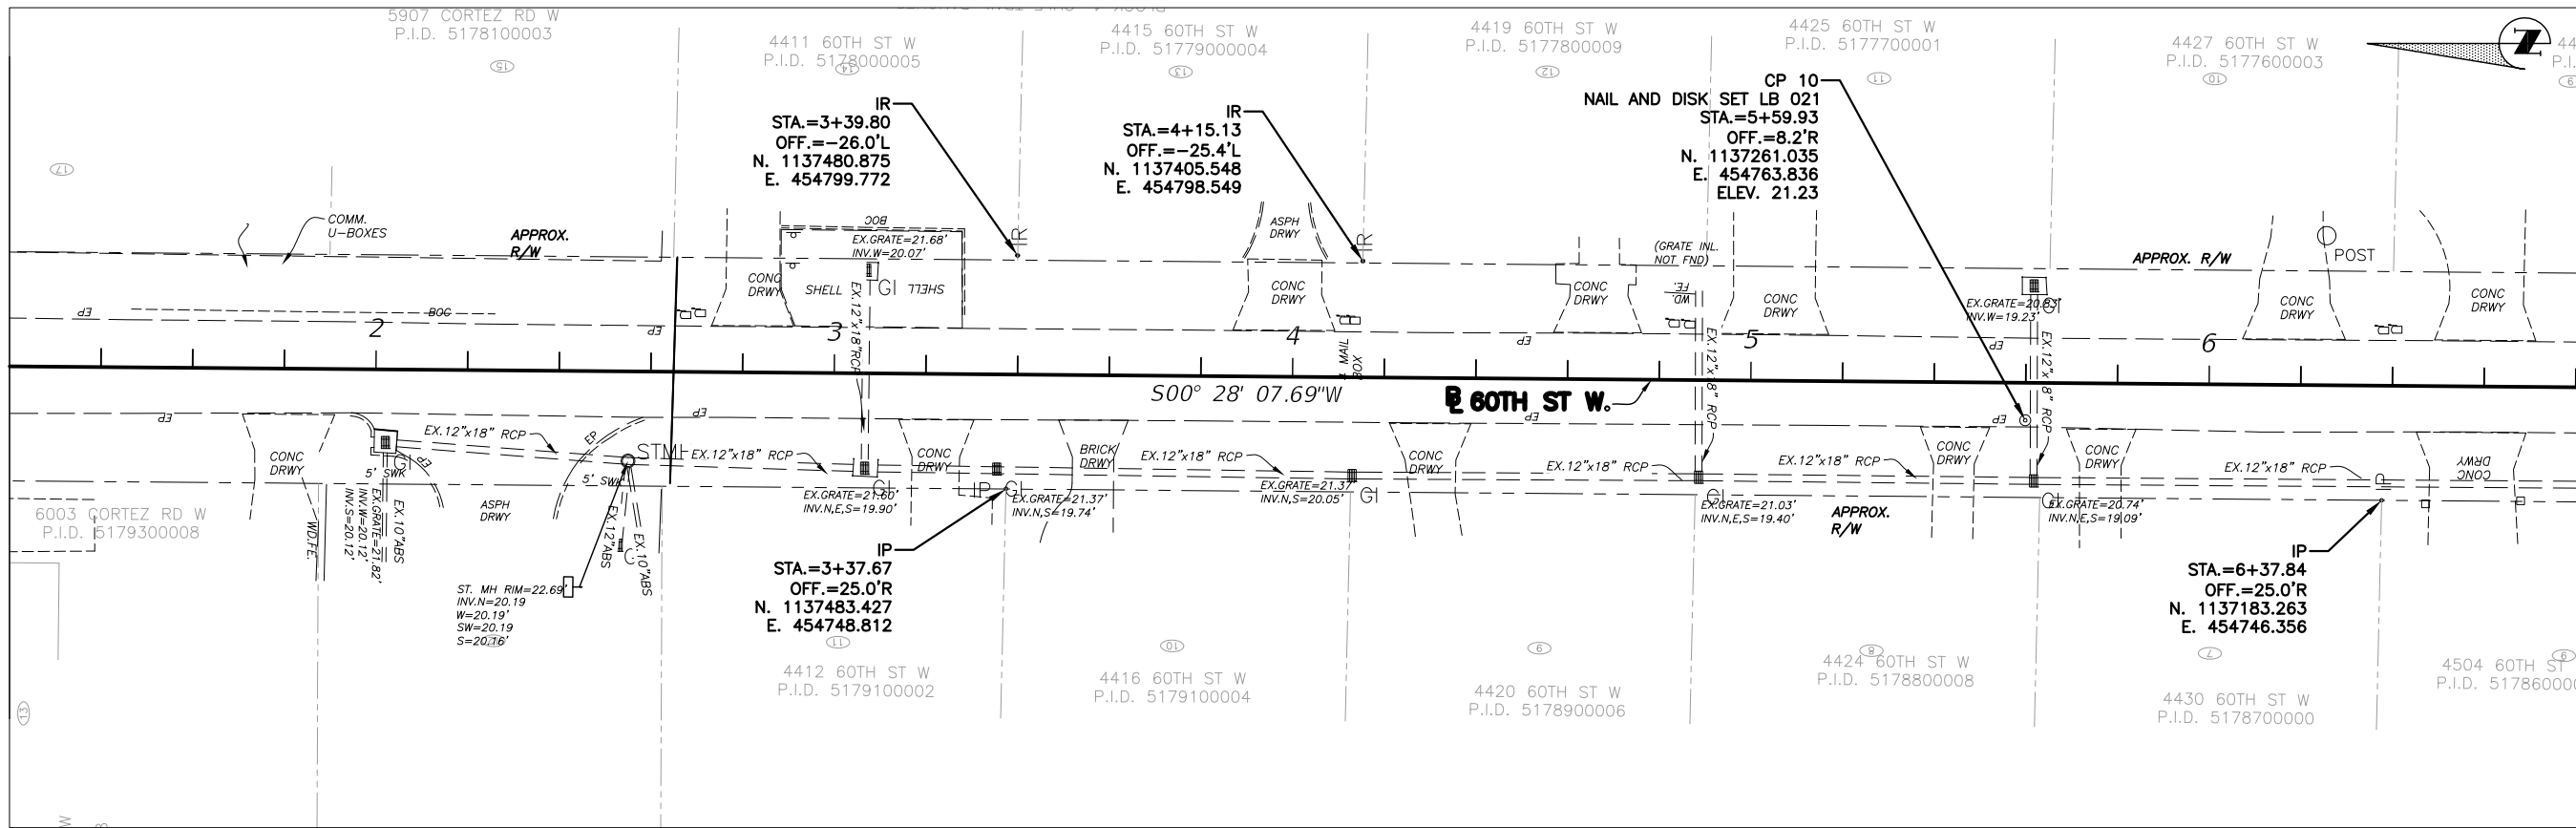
5907 CORTEZ RD W
P.I.D. 5178100003

4411 60TH ST W
P.I.D. 5178000005

4415 60TH ST W
P.I.D. 5177900004

4419 60TH ST W
P.I.D. 5177800009

4425 60TH ST W
P.I.D. 5177700001

4427 60TH ST W
P.I.D. 5177600003

IR
STA.=3+39.80
OFF.=-26.0'L
N. 1137480.875
E. 454799.772

IR
STA.=4+15.13
OFF.=-25.4'L
N. 1137405.548
E. 454798.549

CP 10
NAIL AND DISK SET LB 021
STA.=5+59.93
OFF.=8.2'R
N. 1137261.035
E. 454763.836
ELEV. 21.23

COMM.
U-BOXES

APPROX.
R/W

BOC
EX.GRATE=21.68'
INV.W=20.07'

ASPH
DRWY

(GRATE INL.
NOT FND)

APPROX. R/W

POST

CONC
DRWY

SHELL

GI

SHELL

EX.12"x18" RCP

CONC
DRWY

CONC
DRWY

CONC
DRWY

EX.GRATE=20.83'
INV.W=19.23'

CONC
DRWY

CONC
DRWY

EP

BOC

2

EP

3

4

MAIL
BOX

EP

5

EX.12"x18" RCP

6

S00° 28' 07.69"W

℄ 60TH ST W.

EP

EP

EP

EX.12"x18" RCP

EP

CONC
DRWY

EX.12"x18" RCP

STM

EX.12"x18" RCP

CONC
DRWY

BRICK
DRWY

EX.12"x18" RCP

CONC
DRWY

EX.12"x18" RCP

EX.12"x18" RCP

CONC
DRWY

CONC
DRWY

EX.12"x18" RCP

CONC
DRWY

5' SWK

GI

EX.GRATE=21.82'
INV.W=20.12'
INV.S=20.12'

EX.10"ABS

ASPH
DRWY

5' SWK

EX.12"ABS

EX.10"ABS

EX.GRATE=21.60'
INV.N,E,S=19.90'

GI

IP

GI

EX.GRATE=21.37'
INV.N,S=19.74'

EX.GRATE=21.37'
INV.N,E,S=20.05'

GI

GI

EX.GRATE=21.03'
INV.N,E,S=19.40'

APPROX.
R/W

GI

EX.GRATE=20.74'
INV.N,E,S=19.09'

6003 CORTEZ RD W
P.I.D. 5179300008

W.D.F.E.

ST. MH RIM=22.69'
INV.N=20.19
W=20.19'
SW=20.19
S=20.16'

IP
STA.=3+37.67
OFF.=25.0'R
N. 1137483.427
E. 454748.812

IP
STA.=6+37.84
OFF.=25.0'R
N. 1137183.263
E. 454746.356

4412 60TH ST W
P.I.D. 5179100002

4416 60TH ST W
P.I.D. 5179100004

4420 60TH ST W
P.I.D. 5178900006

4424 60TH ST W
P.I.D. 5178800008

4430 60TH ST W
P.I.D. 5178700000

4504 60TH ST
P.I.D. 517860000